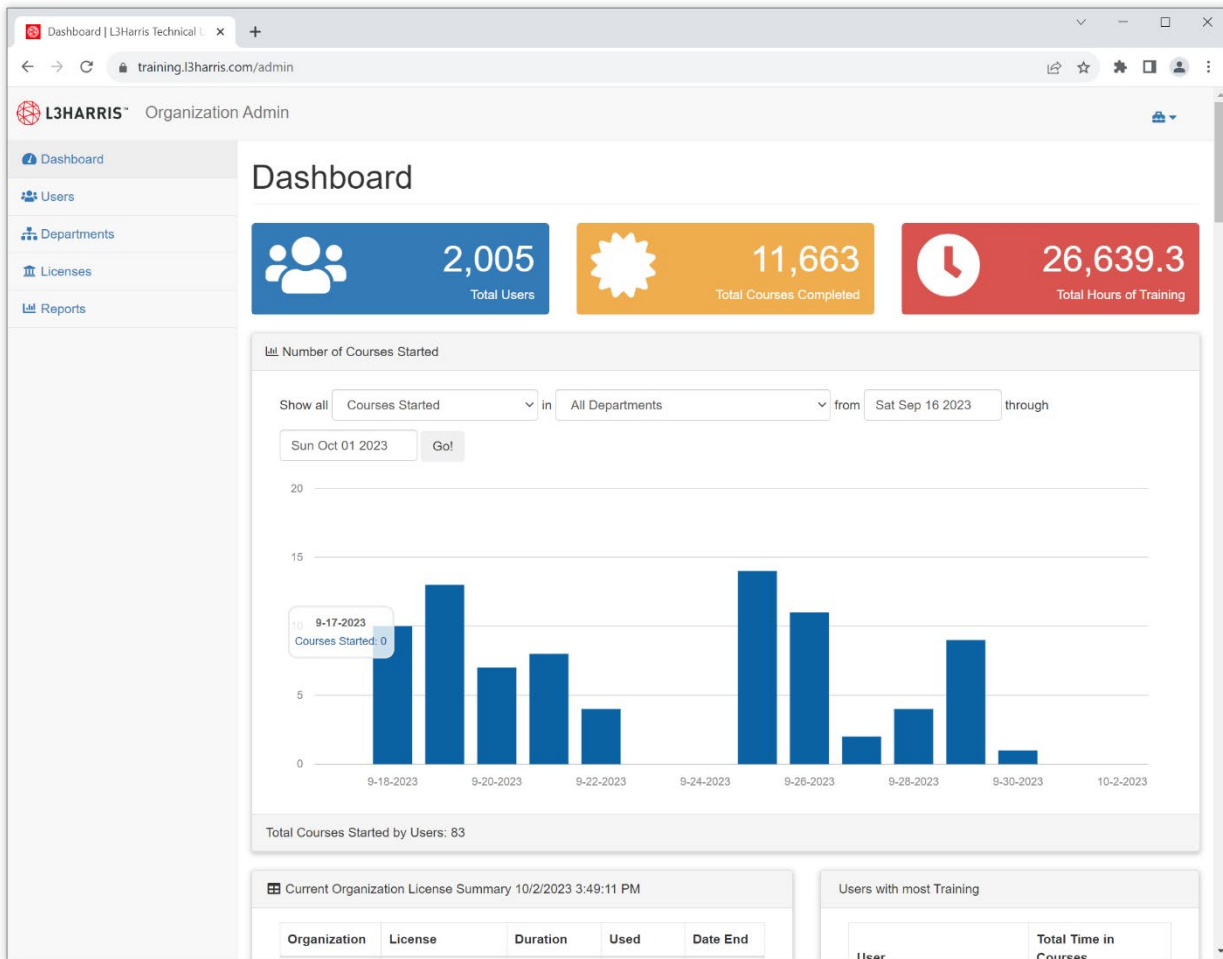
Dashboard | L3Harris Technical U ×
+
training.l3harris.com/admin

L3HARRIS™ Organization Admin

Dashboard
Users
Departments
Licenses
Reports

Dashboard

2,005
Total Users

11,663
Total Courses Completed

26,639.3
Total Hours of Training

Number of Courses Started

Show all Courses Started in All Departments from Sat Sep 16 2023 through Sun Oct 01 2023 Go!

20
15
10
5
0

9-17-2023
Courses Started: 0

9-18-2023 9-20-2023 9-22-2023 9-24-2023 9-26-2023 9-28-2023 9-30-2023 10-2-2023

Total Courses Started by Users: 83

Current Organization License Summary 10/2/2023 3:49:11 PM

| Organization | License | Duration | Used | Date End |
|---|---|---|---|---|

Users with most Training

| User | Total Time in Courses |
|---|---|